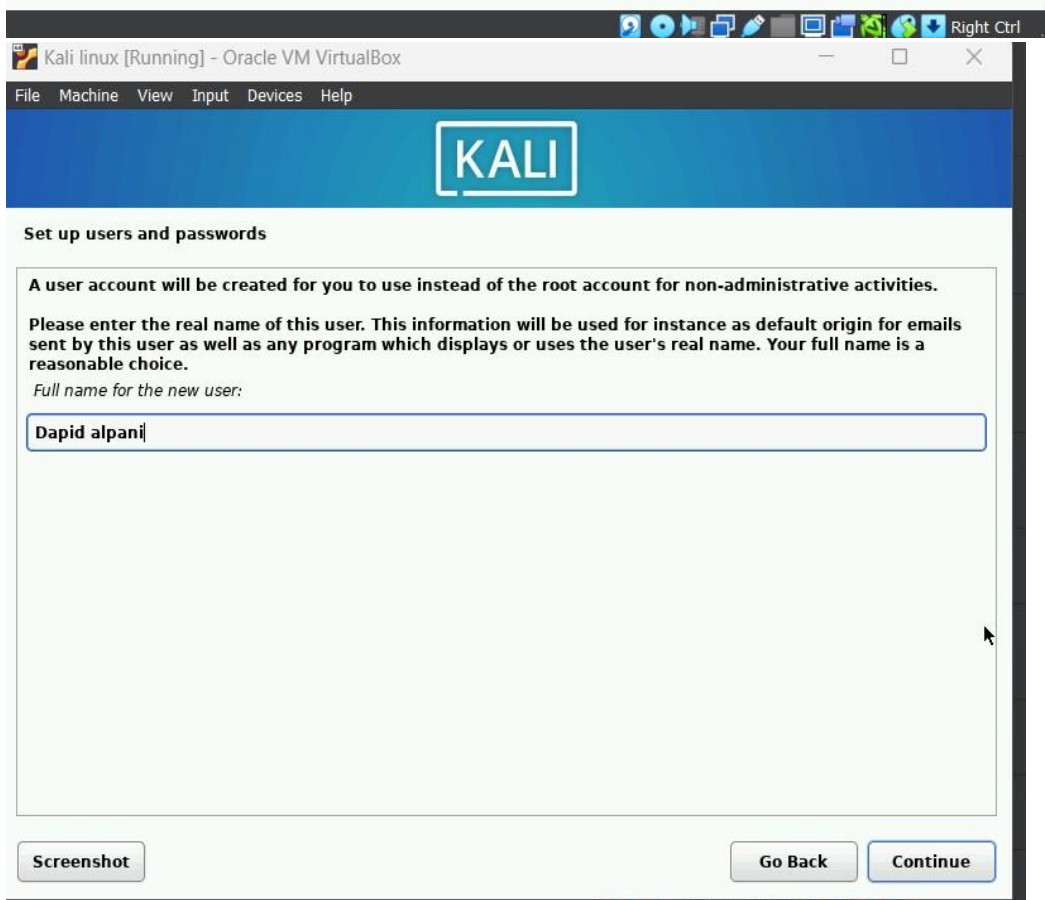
Right Ctrl

Kali linux [Running] - Oracle VM VirtualBox

File Machine View Input Devices Help

KALI

Set up users and passwords

A user account will be created for you to use instead of the root account for non-administrative activities.

Please enter the real name of this user. This information will be used for instance as default origin for emails sent by this user as well as any program which displays or uses the user's real name. Your full name is a reasonable choice.

Full name for the new user:

Dapid alpani

Screenshot

Go Back

Continue